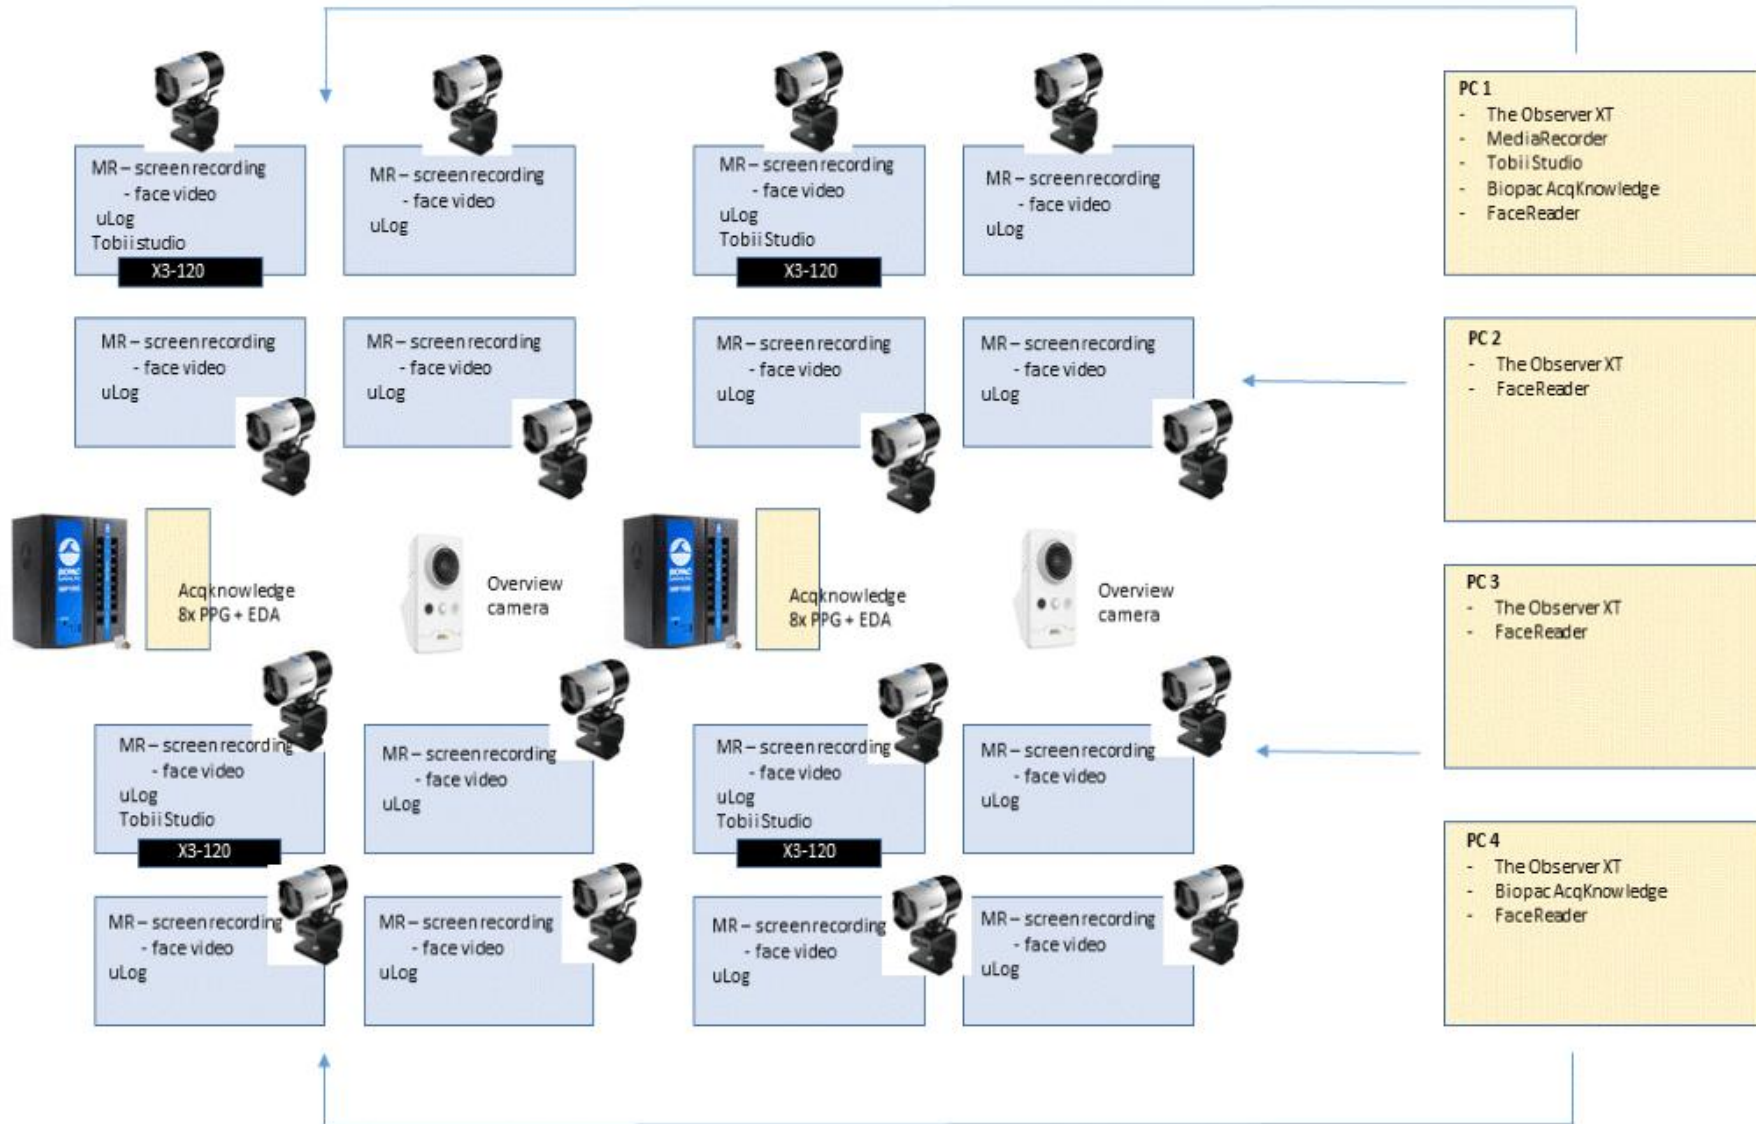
MR – screenrecording
- face video
uLog
Tobii studio
X3-120

MR – screenrecording
- face video
uLog

MR – screenrecording
- face video
uLog
Tobii Studio
X3-120

MR – screenrecording
- face video
uLog

PC 1
- The Observer XT
- MediaRecorder
- Tobii Studio
- Biopac AcqKnowledge
- FaceReader

MR – screenrecording
- face video
uLog

MR – screenrecording
- face video
uLog

MR – screenrecording
- face video
uLog

MR – screenrecording
- face video
uLog

PC 2
- The Observer XT
- FaceReader

Acqknowledge
8x PPG + EDA

Overview
camera

Acqknowledge
8x PPG + EDA

Overview
camera

PC 3
- The Observer XT
- FaceReader

MR – screenrecording
- face video
uLog
Tobii Studio
X3-120

MR – screenrecording
- face video
uLog

MR – screenrecording
- face video
uLog
Tobii Studio
X3-120

MR – screenrecording
- face video
uLog

PC 4
- The Observer XT
- Biopac AcqKnowledge
- FaceReader

MR – screenrecording
- face video
uLog

MR – screenrecording
- face video
uLog

MR – screenrecording
- face video
uLog

MR – screenrecording
- face video
uLog